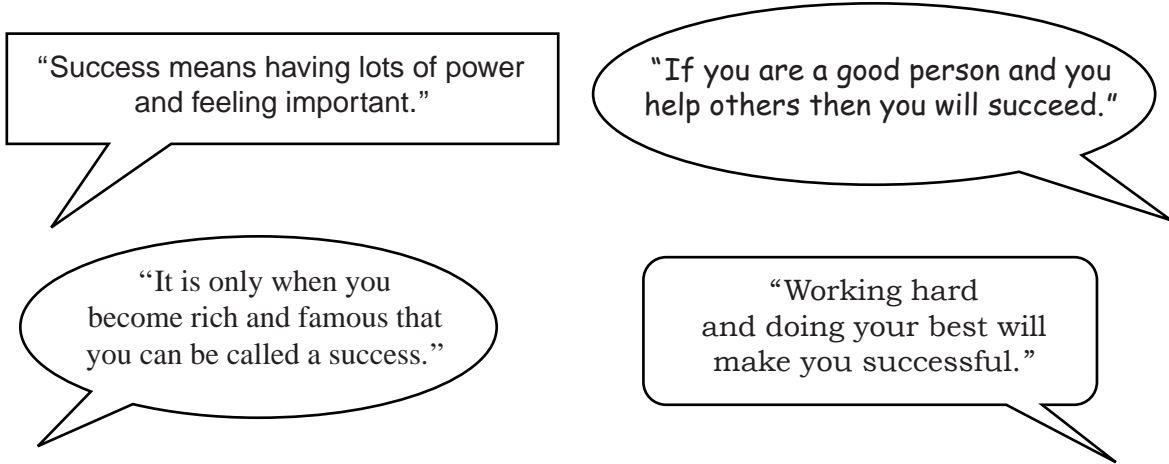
“Success means having lots of power and feeling important.”

"If you are a good person and you help others then you will succeed."

“It is only when you become rich and famous that you can be called a success.''

“Working hard and doing your best will make you successful.”